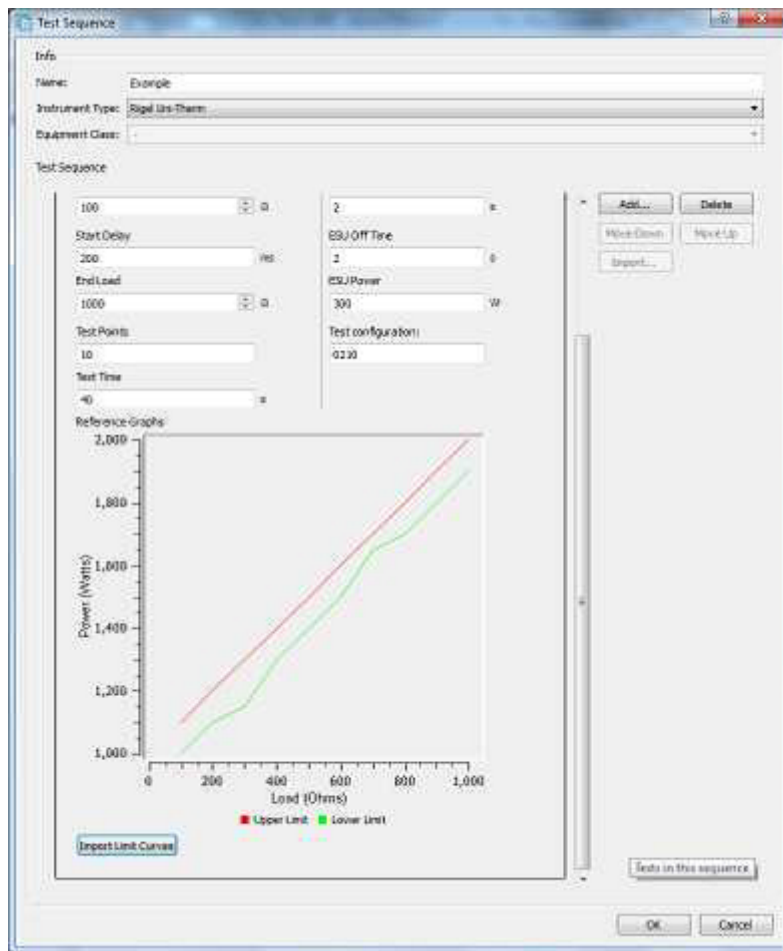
Test Sequence

Info

Name: Example

Instrument Type: Rigel Uni-Therm

Equipment Class: -

Test Sequence

100 Ω

Start Delay

200 ms

End Load

1000 Ω

Test Points

10

Test Time

40 s

2 s

ESU Off Time

2 s

ESU Power

300 W

Test configuration:

0210

Add... Delete

Move Down Move Up

Import...

Reference Graphs

2,000

1,800

1,600

1,400

1,200

1,000

0 200 400 600 800 1,000

Power (Watts)

Load (Ohms)

Upper Limit Lower Limit

Import Limit Curves

Tests in this sequence

OK Cancel